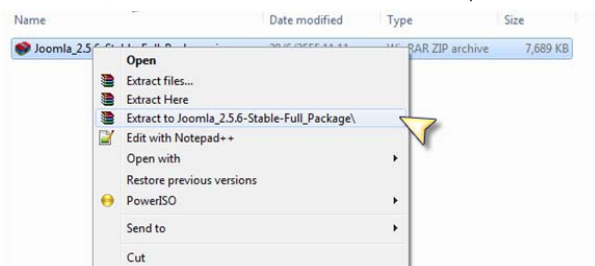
Name | Date modified | Type | Size

Joomla_2.5.6-Stable-Full-Package.zip | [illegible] | WinRAR ZIP archive | 7,689 KB

Open
Extract files...
Extract Here
Extract to Joomla_2.5.6-Stable-Full_Package\
Edit with Notepad++
Open with
Restore previous versions
PowerISO
Send to
Cut